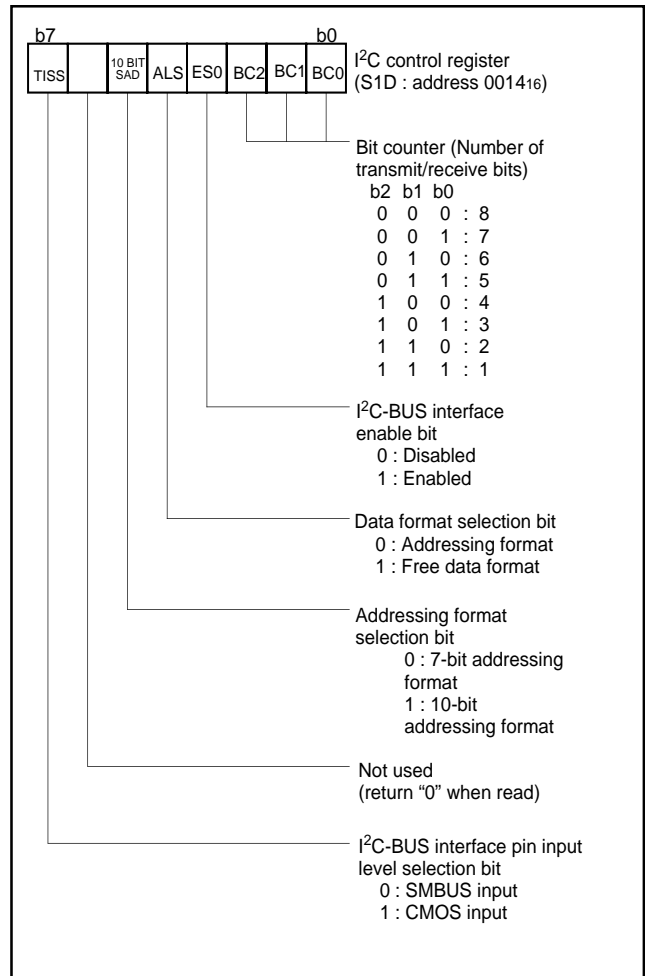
b7 b0

| TISS | | 10 BIT SAD | ALS | ES0 | BC2 | BC1 | BC0 |
|---|---|---|---|---|---|---|---|

I$^2$C control register (S1D : address $0014_{16}$)

Bit counter (Number of transmit/receive bits)
b2 b1 b0
0 0 0 : 8
0 0 1 : 7
0 1 0 : 6
0 1 1 : 5
1 0 0 : 4
1 0 1 : 3
1 1 0 : 2
1 1 1 : 1

I$^2$C-BUS interface enable bit
0 : Disabled
1 : Enabled

Data format selection bit
0 : Addressing format
1 : Free data format

Addressing format selection bit
0 : 7-bit addressing format
1 : 10-bit addressing format

Not used
(return "0" when read)

I$^2$C-BUS interface pin input level selection bit
0 : SMBUS input
1 : CMOS input